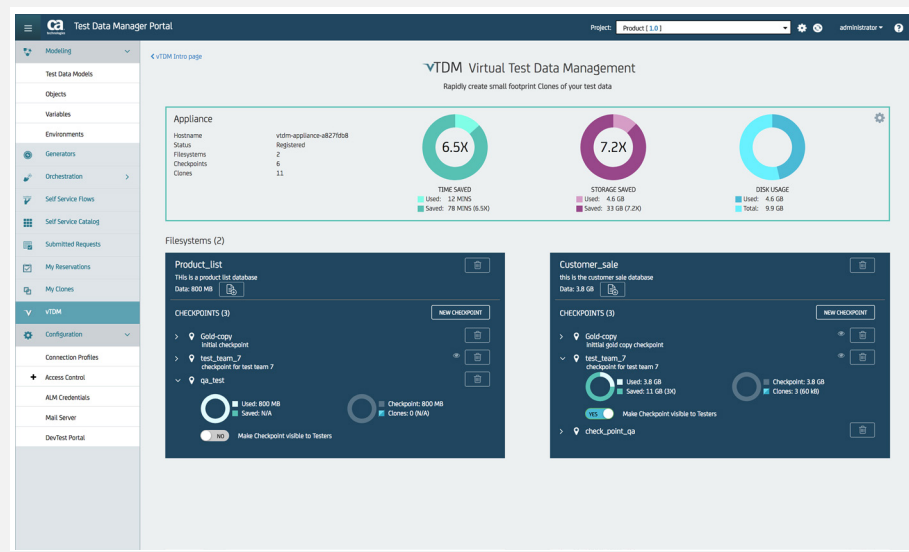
ca technologies Test Data Manager Portal

Project: Product [ 1.0 ] administrator

Modeling
Test Data Models
Objects
Variables
Environments
Generators
Orchestration
Self Service Flows
Self Service Catalog
Submitted Requests
My Reservations
My Clones
vTDM
Configuration
Connection Profiles
Access Control
ALM Credentials
Mail Server
DevTest Portal

< vTDM Intro page

vTDM Virtual Test Data Management

Rapidly create small footprint Clones of your test data

Appliance

| | |
|---|---|
| Hostname | vtdm-appliance-a827fdb8 |
| Status | Registered |
| Filesystems | 2 |
| Checkpoints | 6 |
| Clones | 11 |

6.5X
TIME SAVED
Used: 12 MINS
Saved: 78 MINS (6.5X)

7.2X
STORAGE SAVED
Used: 4.6 GB
Saved: 33 GB (7.2X)

DISK USAGE
Used: 4.6 GB
Total: 9.9 GB

Filesystems (2)

Product_list
This is a product list database
Data: 800 MB

CHECKPOINTS (3)
NEW CHECKPOINT

Gold-copy
initial checkpoint

test_team_7
checkpoint for test team 7

qa_test
Used: 800 MB
Saved: N/A
Checkpoint: 800 MB
Clones: 0 (N/A)
NO Make Checkpoint visible to Testers

Customer_sale
this is the customer sale database
Data: 3.8 GB

CHECKPOINTS (3)
NEW CHECKPOINT

Gold-copy
initial gold copy checkpoint

test_team_7
checkpoint for test team 7
Used: 3.8 GB
Saved: 11 GB (3X)
Checkpoint: 3.8 GB
Clones: 3 (60 kB)
YES Make Checkpoint visible to Testers

check_point_qa